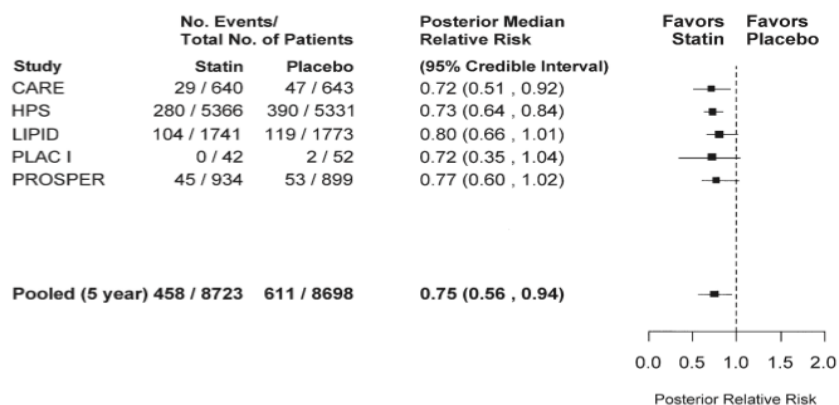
| Study | No. Events/ Total No. of Patients Statin | Placebo | Posterior Median Relative Risk (95% Credible Interval) |
|---|---|---|---|
| CARE | 29 / 640 | 47 / 643 | 0.72 (0.51 , 0.92) |
| HPS | 280 / 5366 | 390 / 5331 | 0.73 (0.64 , 0.84) |
| LIPID | 104 / 1741 | 119 / 1773 | 0.80 (0.66 , 1.01) |
| PLAC I | 0 / 42 | 2 / 52 | 0.72 (0.35 , 1.04) |
| PROSPER | 45 / 934 | 53 / 899 | 0.77 (0.60 , 1.02) |
| Pooled (5 year) | 458 / 8723 | 611 / 8698 | 0.75 (0.56 , 0.94) |

Favors Statin Favors Placebo

0.0 0.5 1.0 1.5 2.0

Posterior Relative Risk